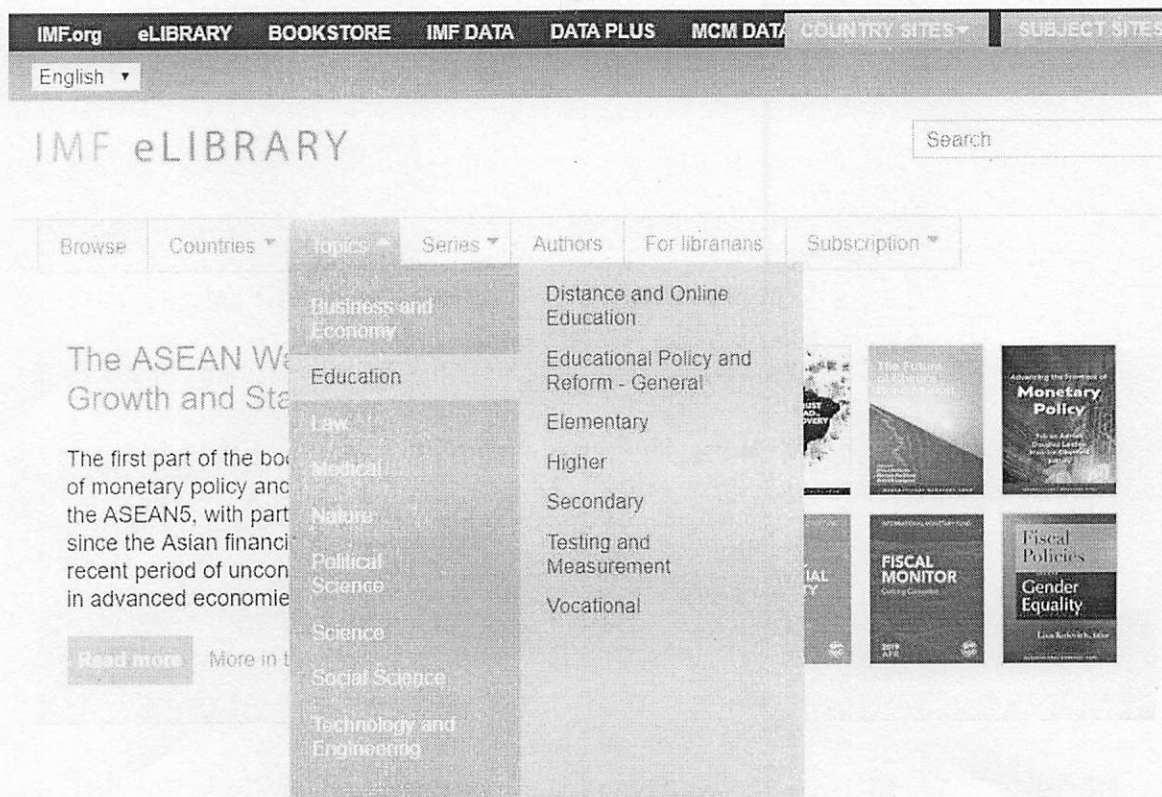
IMF.org eLIBRARY BOOKSTORE IMF DATA DATA PLUS MCM DATA COUNTRY SITES ▾ SUBJECT SITES

English ▾

IMF eLIBRARY

Search

Browse Countries ▾ Topics ▴ Series ▾ Authors For librarians Subscription ▾

Business and Economy
Education
Law
Medical
Nature
Political Science
Science
Social Science
Technology and Engineering

Distance and Online Education
Educational Policy and Reform - General
Elementary
Higher
Secondary
Testing and Measurement
Vocational

The ASEAN Wa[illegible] Growth and Sta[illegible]

The first part of the boo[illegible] of monetary policy anc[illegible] the ASEAN5, with part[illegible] since the Asian financi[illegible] recent period of uncon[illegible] in advanced economie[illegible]

Read more More in t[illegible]

The Future of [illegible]

Advancing the Frontiers of Monetary Policy

FISCAL MONITOR

Fiscal Policies and Gender Equality

Lisa Kolovich, Editor